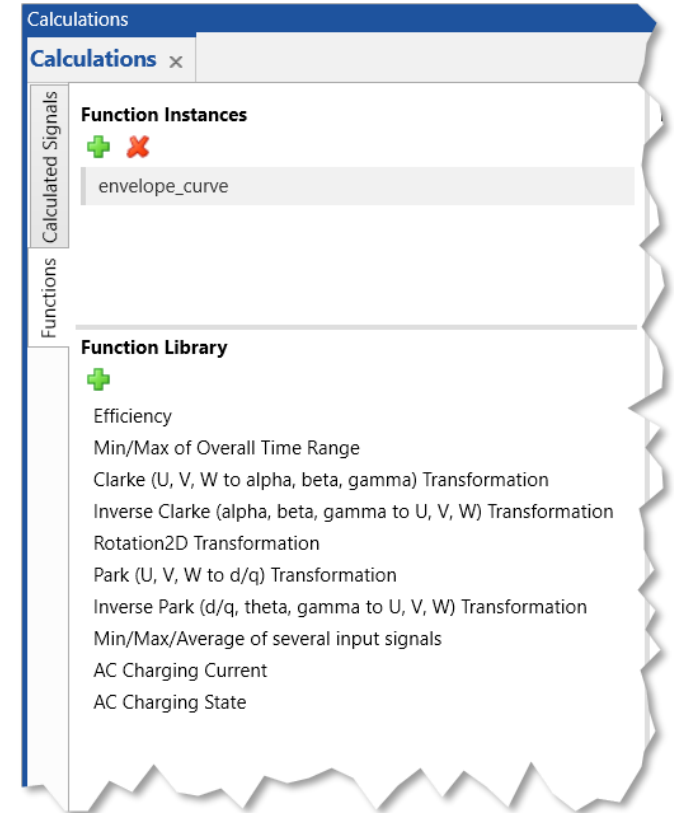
Calculations

Calculations ×

Calculated Signals

Functions

Function Instances

envelope_curve

Function Library

Efficiency
Min/Max of Overall Time Range
Clarke (U, V, W to alpha, beta, gamma) Transformation
Inverse Clarke (alpha, beta, gamma to U, V, W) Transformation
Rotation2D Transformation
Park (U, V, W to d/q) Transformation
Inverse Park (d/q, theta, gamma to U, V, W) Transformation
Min/Max/Average of several input signals
AC Charging Current
AC Charging State